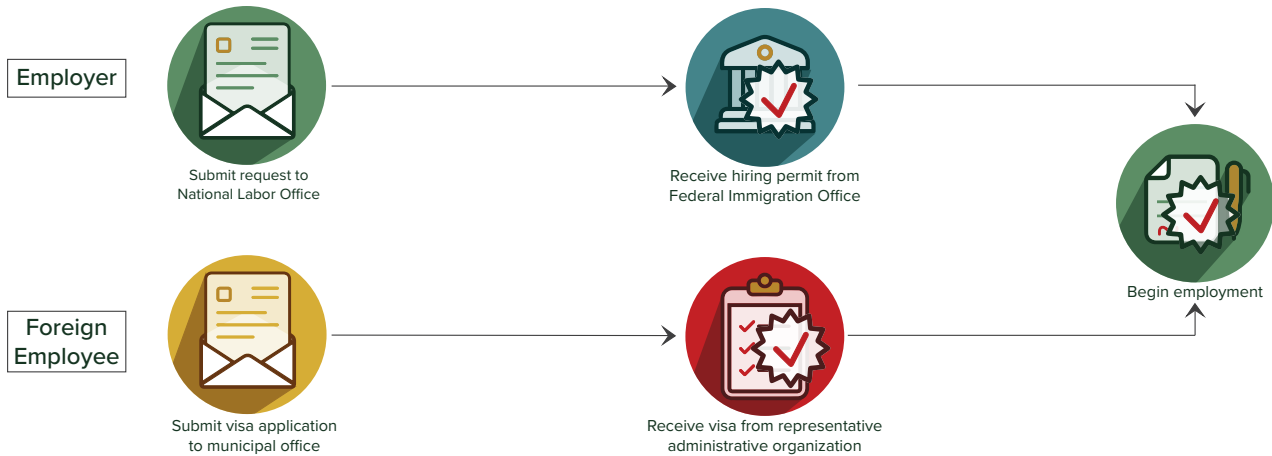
Employer

Submit request to National Labor Office

Receive hiring permit from Federal Immigration Office

Begin employment

Foreign Employee

Submit visa application to municipal office

Receive visa from representative administrative organization